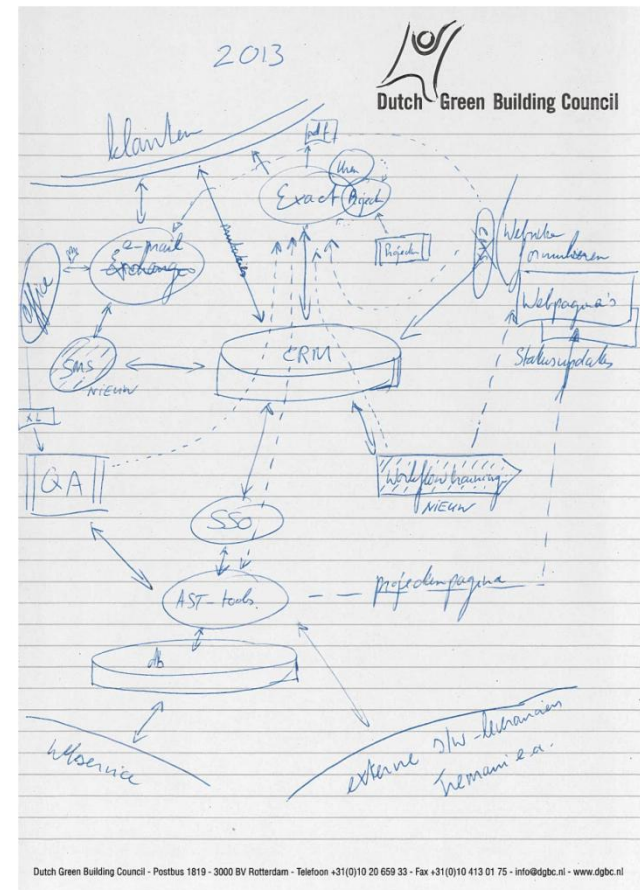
2013

Dutch Green Building Council

klanten

pdf

Uren

Exact Projekt

Projecten

e-mail Exchange

Office

Website formulieren

Webpagina's

Statusupdates

SMS NIEUW

CRM

XL

QA

Workflow training NIEUW

SSO

AST-tools

projectenpagina

db

webservice

externe s/w leveranciers Tremani e.a.

Dutch Green Building Council - Postbus 1819 - 3000 BV Rotterdam - Telefoon +31(0)10 20 659 33 - Fax +31(0)10 413 01 75 - info@dgbc.nl - www.dgbc.nl